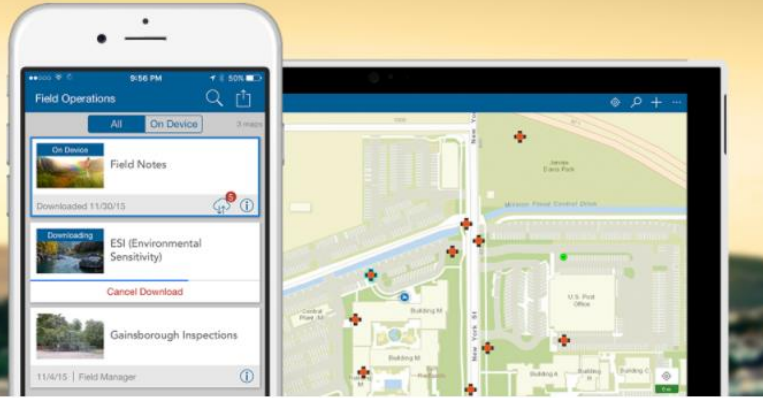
9:56 PM
50%
Field Operations
All
On Device
3 maps
On Device
Field Notes
Downloaded 11/30/15
5
Downloading
ESI (Environmental Sensitivity)
Cancel Download
Gainsborough Inspections
11/4/15 | Field Manager

New York St
New York St
James Essex Park
Mission Flood Control Drive
U.S. Post Office
Building M
Building M
Central Pavilion
Building N